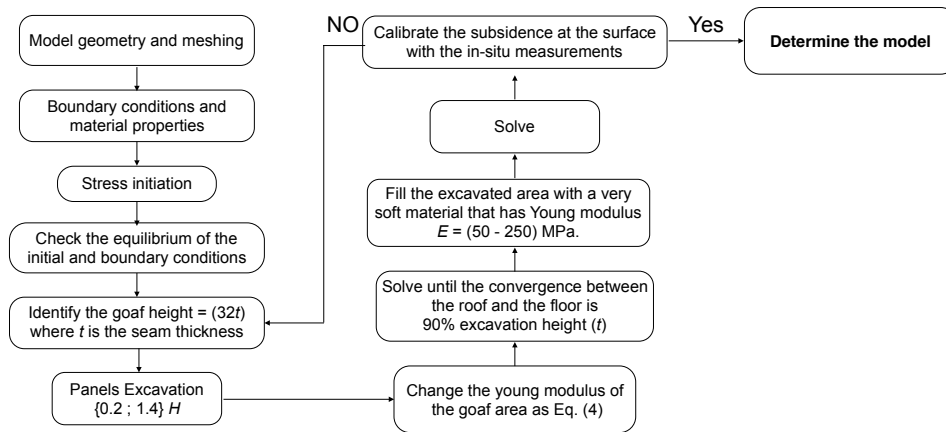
Model geometry and meshing

Boundary conditions and material properties

Stress initiation

Check the equilibrium of the initial and boundary conditions

Identify the goaf height = (32$t$) where $t$ is the seam thickness

Panels Excavation {0.2 ; 1.4} $H$

Change the young modulus of the goaf area as Eq. (4)

Solve until the convergence between the roof and the floor is 90% excavation height ($t$)

Fill the excavated area with a very soft material that has Young modulus $E$ = (50 - 250) MPa.

Solve

NO

Calibrate the subsidence at the surface with the in-situ measurements

Yes

**Determine the model**